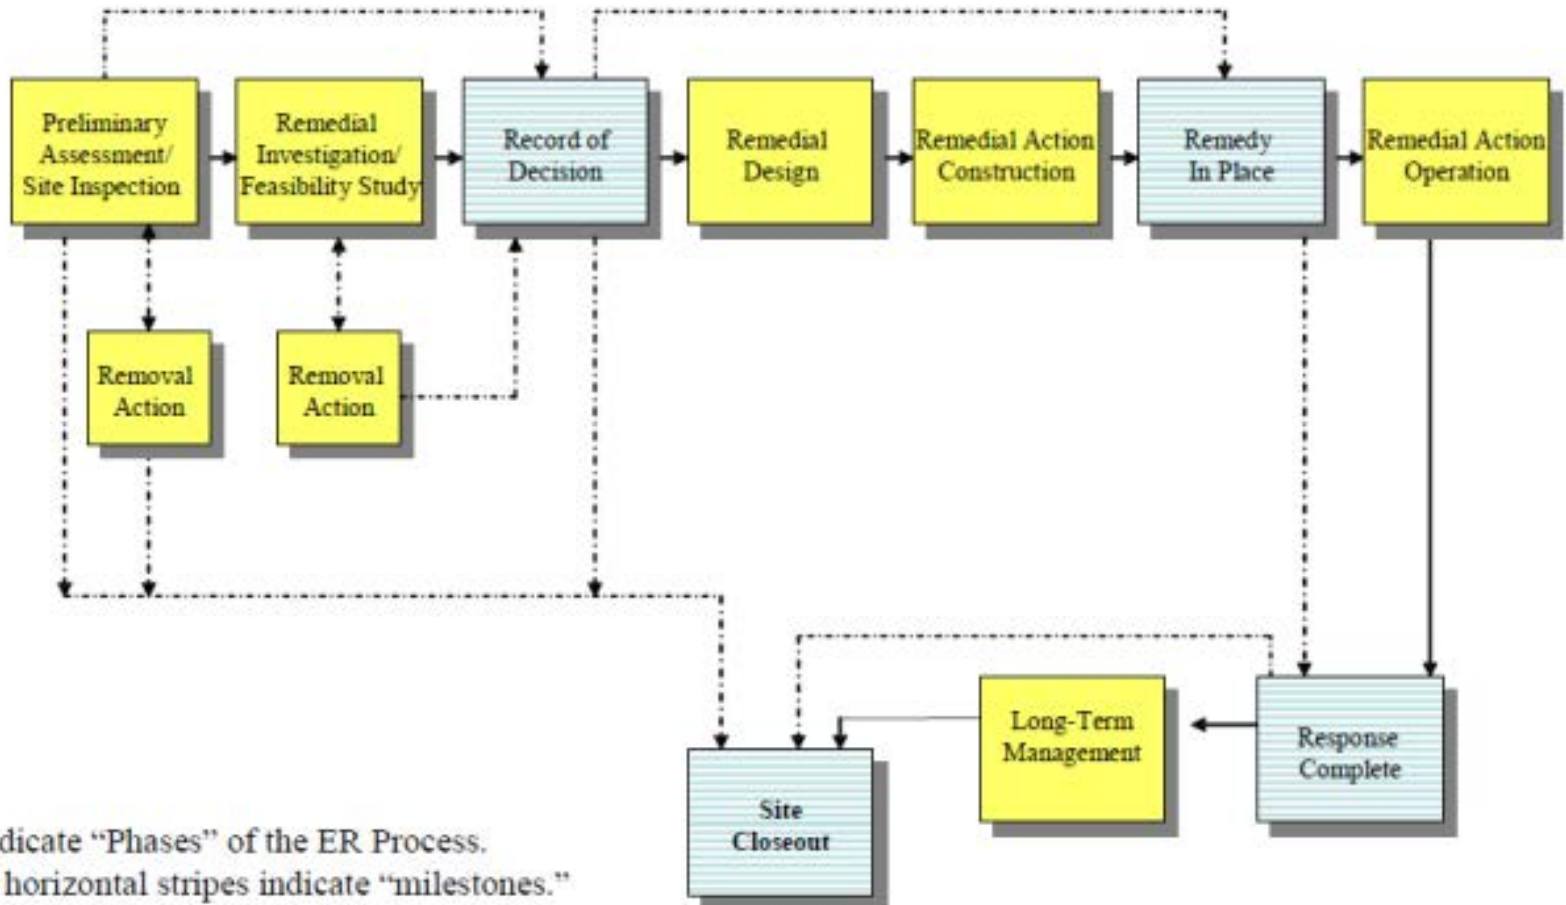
Preliminary Assessment/ Site Inspection

Remedial Investigation/ Feasibility Study

Record of Decision

Remedial Design

Remedial Action Construction

Remedy In Place

Remedial Action Operation

Removal Action

Removal Action

Long-Term Management

Response Complete

Site Closeout

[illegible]dicate "Phases" of the ER Process.
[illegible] horizontal stripes indicate "milestones."